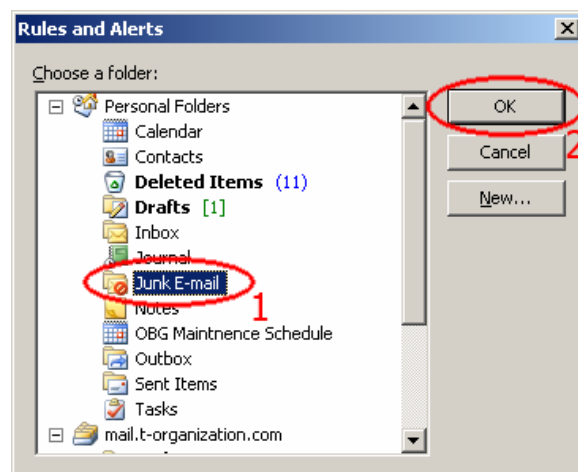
Rules and Alerts
Choose a folder:
Personal Folders
Calendar
Contacts
Deleted Items (11)
Drafts [1]
Inbox
Journal
Junk E-mail
Notes
OBG Maintnence Schedule
Outbox
Sent Items
Tasks
mail.t-organization.com
1
OK
Cancel
2
New...